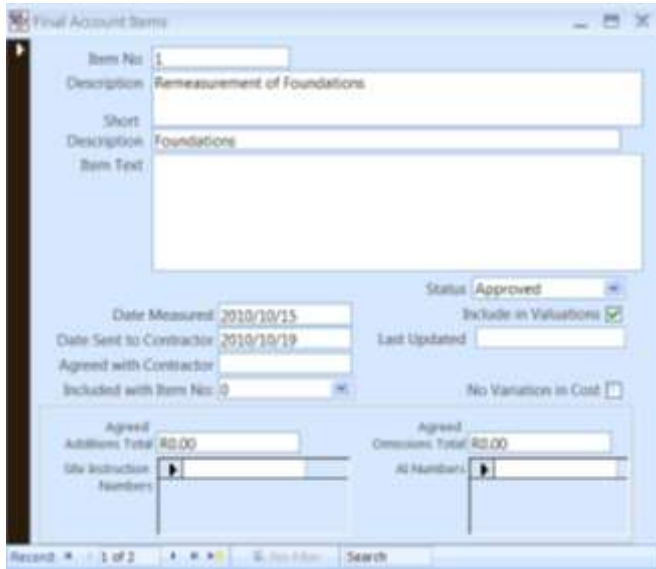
Final Account Items

Item No 1

Description Remeasurement of Foundations

Short Description Foundations

Item Text

Status Approved

Date Measured 2010/10/15

Include in Valuations

Date Sent to Contractor 2010/10/19

Last Updated

Agreed with Contractor

Included with Item No: 0

No Variation in Cost

Agreed Additions Total R0.00

Agreed Omissions Total R0.00

Site Instruction Numbers

AI Numbers

Record: 1 of 2 No Filter Search